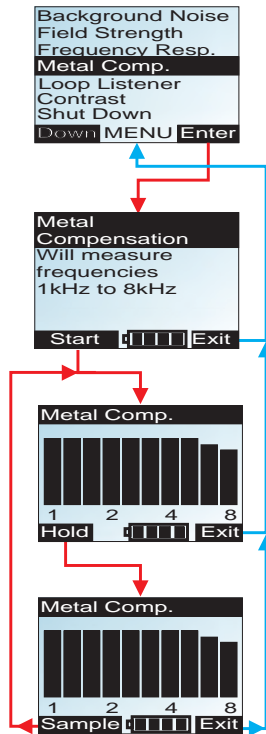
Background Noise
Field Strength
Frequency Resp.
Metal Comp.
Loop Listener
Contrast
Shut Down
Down MENU Enter

Metal Compensation
Will measure frequencies 1kHz to 8kHz
Start Exit

Metal Comp.
1 2 4 8
Hold Exit

Metal Comp.
1 2 4 8
Sample Exit